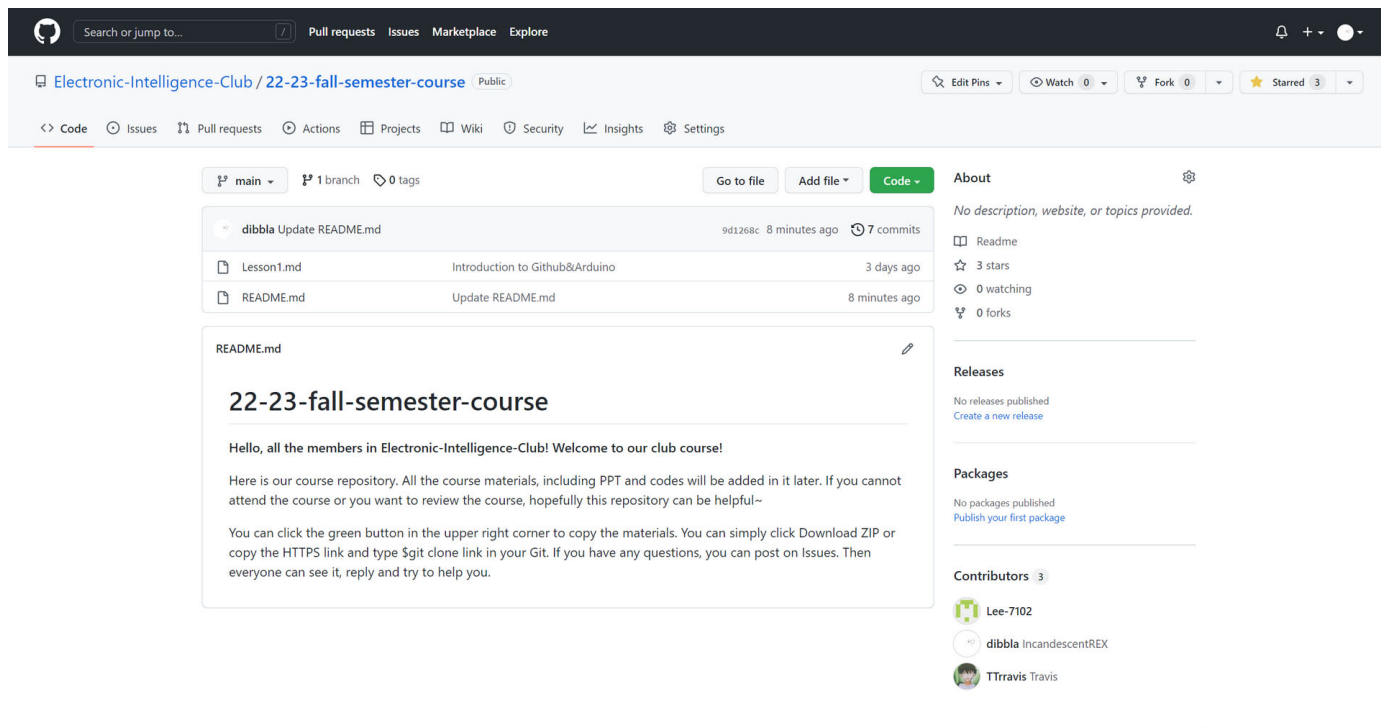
Search or jump to... / Pull requests Issues Marketplace Explore

Electronic-Intelligence-Club / 22-23-fall-semester-course Public

Edit Pins Watch 0 Fork 0 Starred 3

Code Issues Pull requests Actions Projects Wiki Security Insights Settings

main 1 branch 0 tags

Go to file Add file Code

dibbla Update README.md 9d1268c 8 minutes ago 7 commits

| | | |
|---|---|---|
| Lesson1.md | Introduction to Github&Arduino | 3 days ago |
| README.md | Update README.md | 8 minutes ago |

README.md

22-23-fall-semester-course

Hello, all the members in Electronic-Intelligence-Club! Welcome to our club course!

Here is our course repository. All the course materials, including PPT and codes will be added in it later. If you cannot attend the course or you want to review the course, hopefully this repository can be helpful~

You can click the green button in the upper right corner to copy the materials. You can simply click Download ZIP or copy the HTTPS link and type $git clone link in your Git. If you have any questions, you can post on Issues. Then everyone can see it, reply and try to help you.

About

No description, website, or topics provided.

Readme

3 stars

0 watching

0 forks

Releases

No releases published
Create a new release

Packages

No packages published
Publish your first package

Contributors 3

Lee-7102

dibbla IncandescentREX

TTrravis Travis